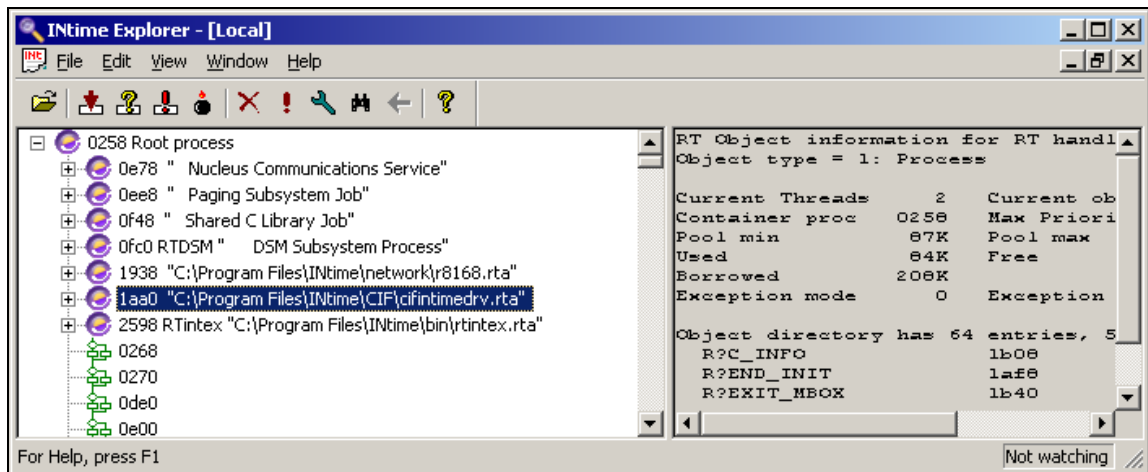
INtime Explorer - [Local]

File Edit View Window Help

0258 Root process
0e78 " Nucleus Communications Service"
0ee8 " Paging Subsystem Job"
0f48 " Shared C Library Job"
0fc0 RTDSM " DSM Subsystem Process"
1938 "C:\Program Files\INtime\network\r8168.rta"
1aa0 "C:\Program Files\INtime\CIF\cifintimedrv.rta"
2598 RTintex "C:\Program Files\INtime\bin\rtintex.rta"
0268
0270
0de0
0e00

RT Object information for RT handl
Object type = 1: Process

| | | |
|---|---|---|
| Current Threads | 2 | Current ob |
| Container proc | 0258 | Max Priori |
| Pool min | 87K | Pool max |
| Used | 84K | Free |
| Borrowed | 208K | |
| Exception mode | 0 | Exception |

Object directory has 64 entries, 5
R?C_INFO 1b08
R?END_INIT 1af8
R?EXIT_MBOX 1b40

For Help, press F1
Not watching